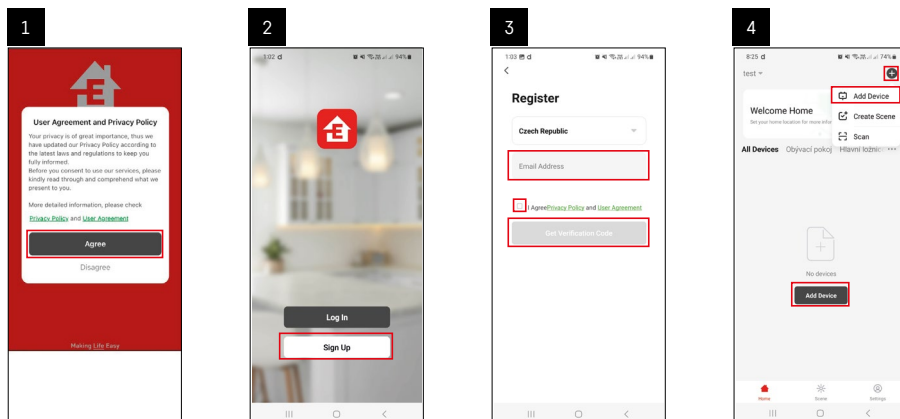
1

User Agreement and Privacy Policy

Your privacy is of great importance, thus we have updated our Privacy Policy according to the latest laws and regulations to keep you fully informed.
Before you consent to use our services, please kindly read through and comprehend what we present to you.

More detailed information, please check Privacy Policy and User Agreement

Agree

Disagree

Making Life Easy

2

1:02 ᑯ 94%

Log In

Sign Up

3

1:03 ᑯ 94%

<

Register

Czech Republic

Email Address

I Agree Privacy Policy and User Agreement

Get Verification Code

4

8:25 ᑯ 74%

test

Add Device

Create Scene

Scan

Welcome Home

Set your home location for more information

All Devices Obývací pokoj Hlavní ložnic ···

No devices

Add Device

Home Scene Settings